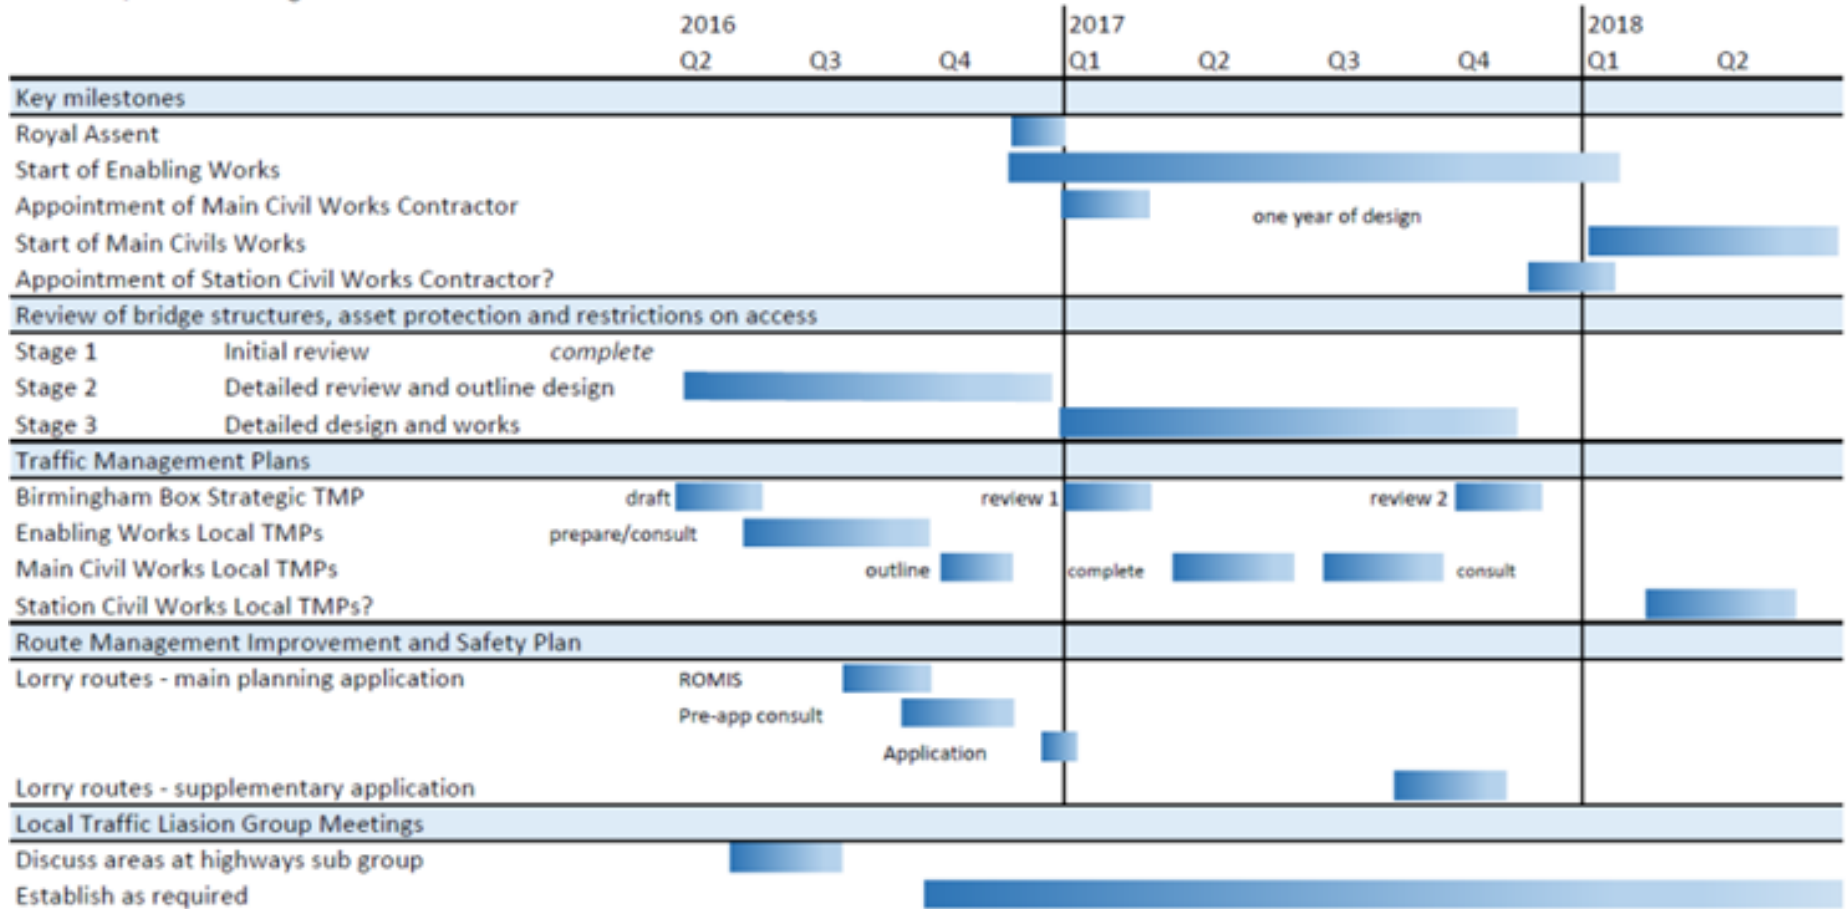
2016 2017 2018
Q2 Q3 Q4 Q1 Q2 Q3 Q4 Q1 Q2

Key milestones
Royal Assent
Start of Enabling Works
Appointment of Main Civil Works Contractor
one year of design
Start of Main Civils Works
Appointment of Station Civil Works Contractor?

Review of bridge structures, asset protection and restrictions on access
Stage 1 Initial review complete
Stage 2 Detailed review and outline design
Stage 3 Detailed design and works

Traffic Management Plans
Birmingham Box Strategic TMP draft review 1 review 2
Enabling Works Local TMPs prepare/consult
Main Civil Works Local TMPs outline complete consult
Station Civil Works Local TMPs?

Route Management Improvement and Safety Plan
Lorry routes - main planning application ROMIS
Pre-app consult
Application
Lorry routes - supplementary application

Local Traffic Liasion Group Meetings
Discuss areas at highways sub group
Establish as required